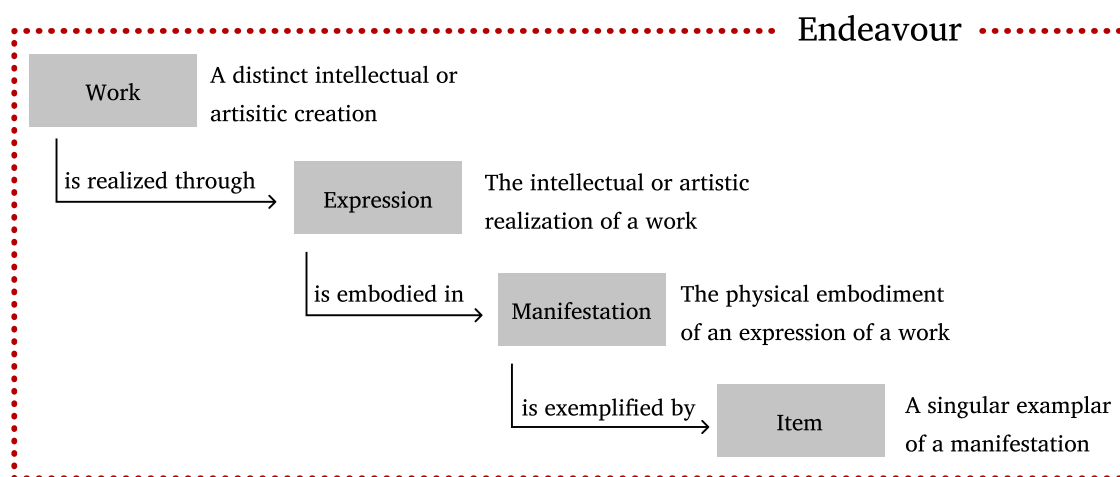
Endeavour

Work

A distinct intellectual or artisitic creation

is realized through

Expression

The intellectual or artistic realization of a work

is embodied in

Manifestation

The physical embodiment of an expression of a work

is exemplified by

Item

A singular examplar of a manifestation